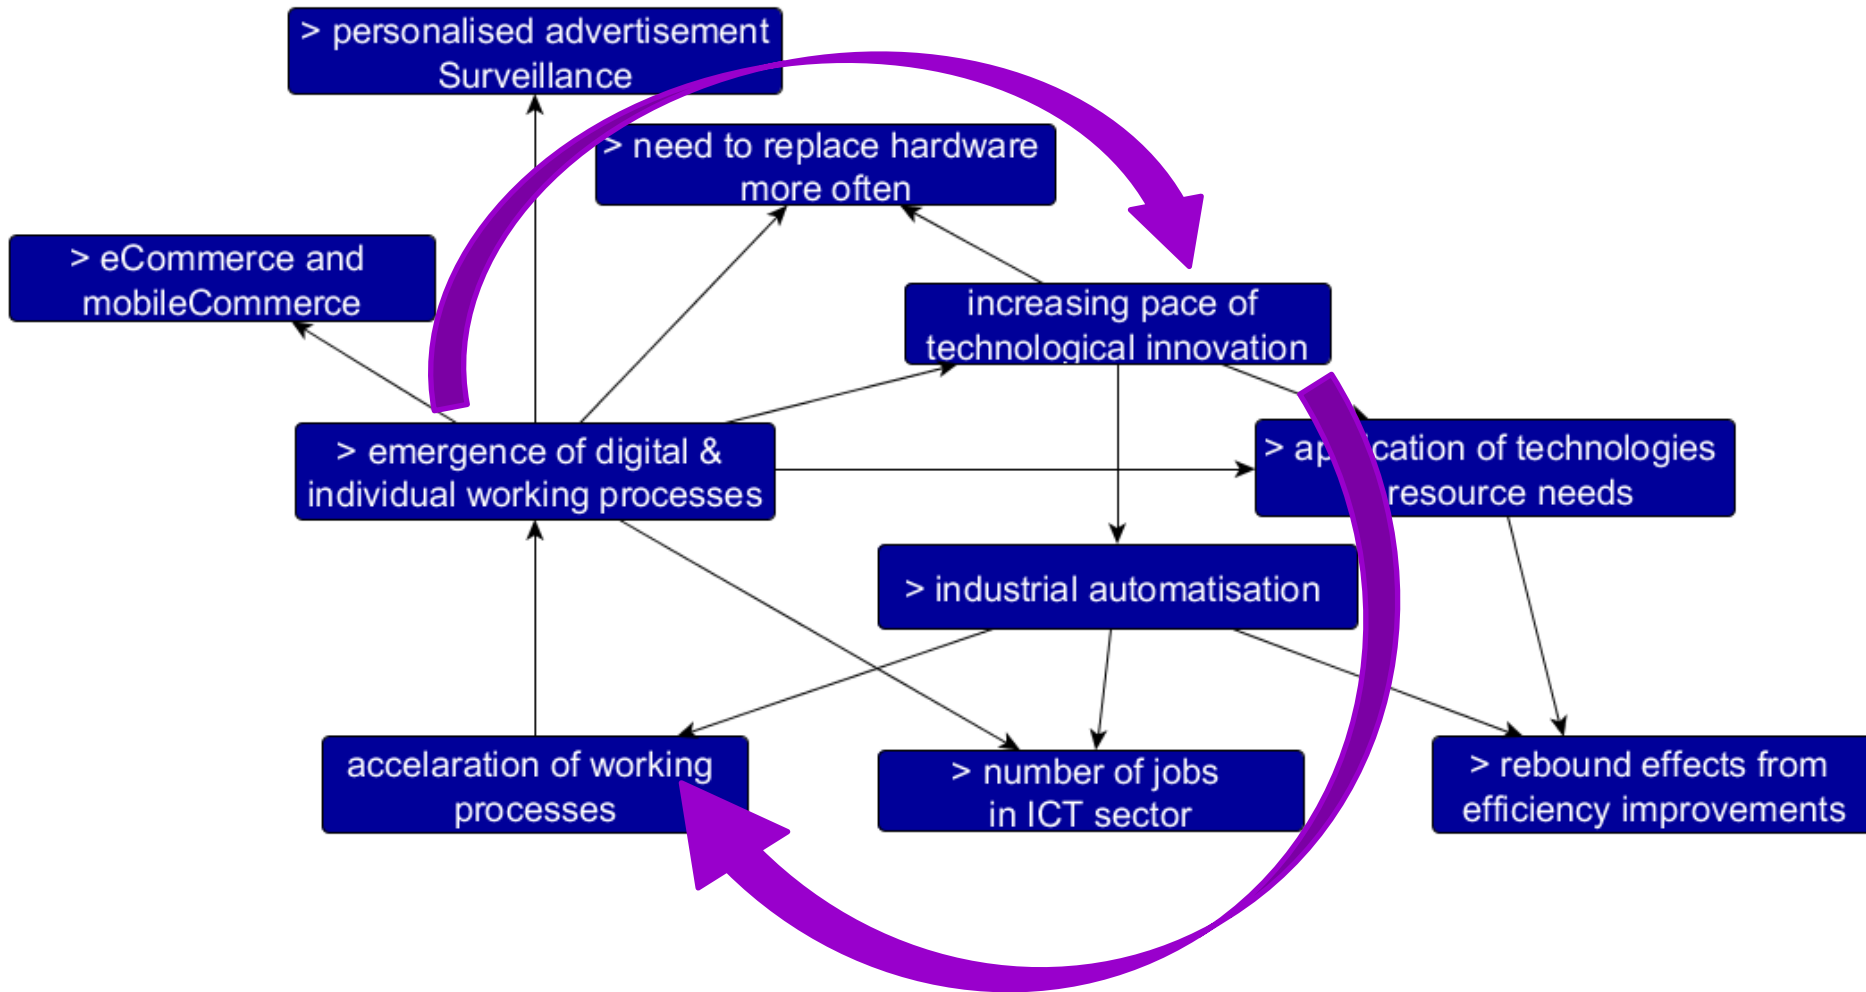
> personalised advertisement Surveillance

> need to replace hardware more often

> eCommerce and mobileCommerce

increasing pace of technological innovation

> emergence of digital & individual working processes

> ap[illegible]cation of technologies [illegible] resource needs

> industrial automatisation

accelaration of working processes

> number of jobs in ICT sector

> rebound effects from efficiency improvements